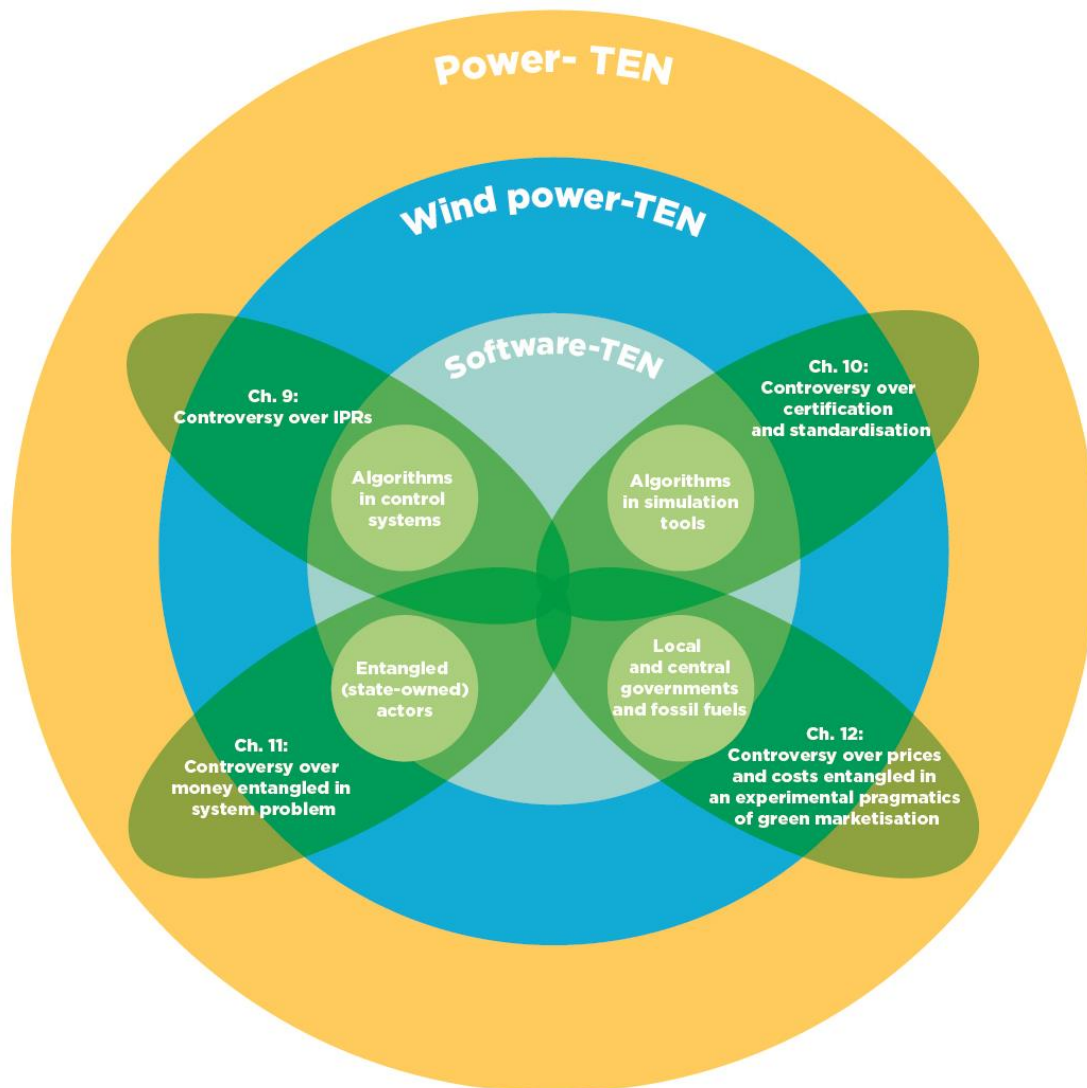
Power- TEN

Wind power-TEN

Software-TEN

Ch. 9:
Controversy over IPRs

Ch. 10:
Controversy over certification and standardisation

Algorithms in control systems

Algorithms in simulation tools

Entangled (state-owned) actors

Local and central governments and fossil fuels

Ch. 11:
Controversy over money entangled in system problem

Ch. 12:
Controversy over prices and costs entangled in an experimental pragmatics of green marketisation